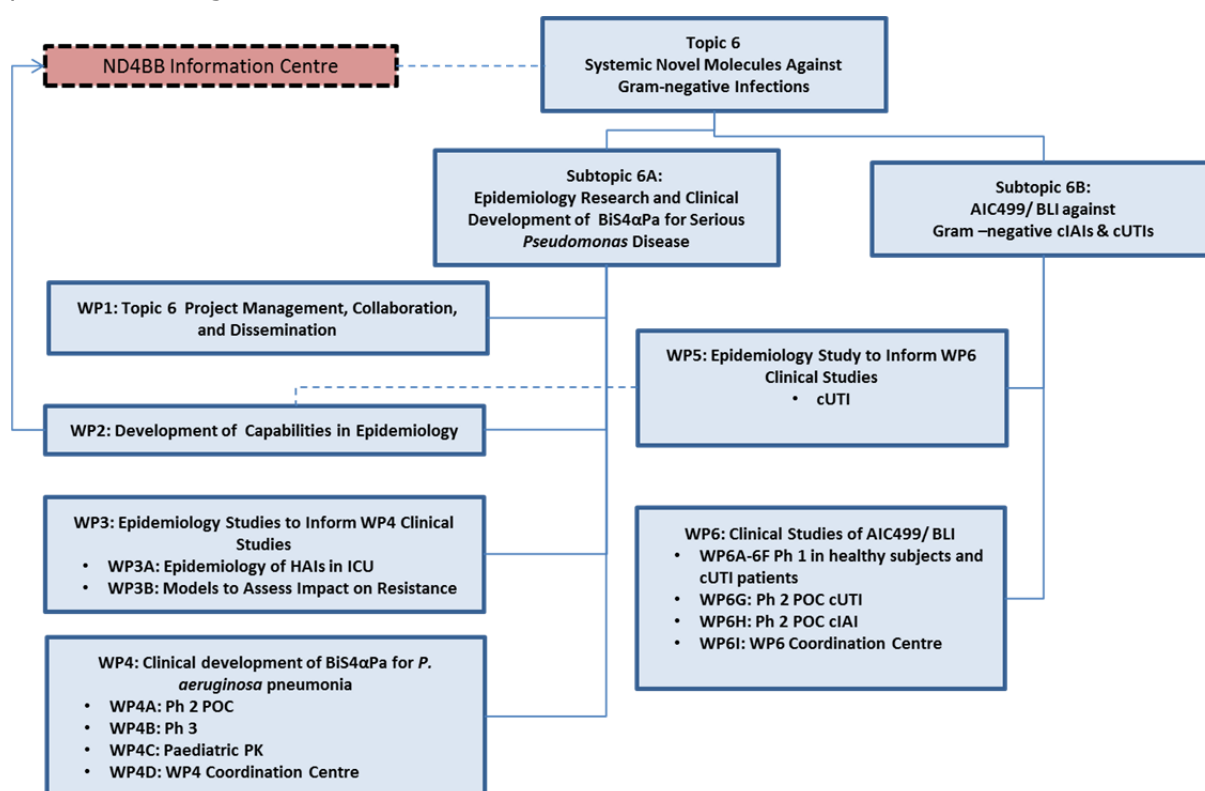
ND4BB Information Centre

Topic 6
Systemic Novel Molecules Against Gram-negative Infections

Subtopic 6A:
Epidemiology Research and Clinical Development of BiS4αPa for Serious *Pseudomonas* Disease

Subtopic 6B:
AIC499/ BLI against Gram –negative cIAIs & cUTIs

WP1: Topic 6 Project Management, Collaboration, and Dissemination

WP5: Epidemiology Study to Inform WP6 Clinical Studies
• cUTI

WP2: Development of Capabilities in Epidemiology

WP3: Epidemiology Studies to Inform WP4 Clinical Studies
• WP3A: Epidemiology of HAIs in ICU
• WP3B: Models to Assess Impact on Resistance

WP6: Clinical Studies of AIC499/ BLI
• WP6A-6F Ph 1 in healthy subjects and cUTI patients
• WP6G: Ph 2 POC cUTI
• WP6H: Ph 2 POC cIAI
• WP6I: WP6 Coordination Centre

WP4: Clinical development of BiS4αPa for *P. aeruginosa* pneumonia
• WP4A: Ph 2 POC
• WP4B: Ph 3
• WP4C: Paediatric PK
• WP4D: WP4 Coordination Centre